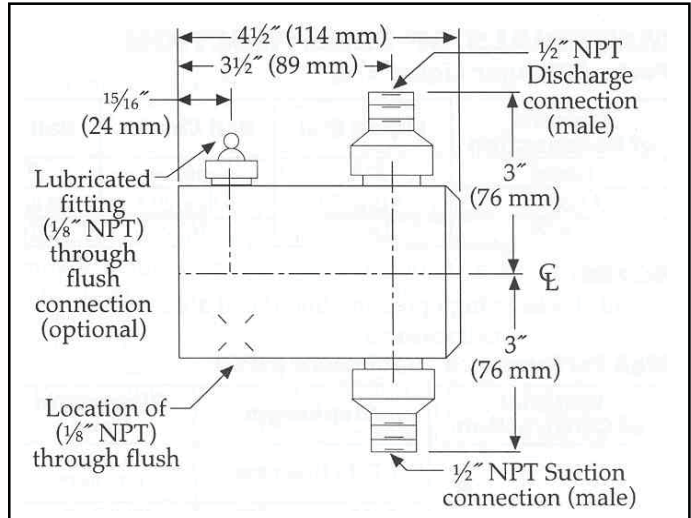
4½″ (114 mm)
3½″ (89 mm)
½″ NPT Discharge connection (male)
$\frac{15}{16}$″ (24 mm)
Lubricated fitting (⅛″ NPT) through flush connection (optional)
3″ (76 mm)
℄
3″ (76 mm)
Location of (⅛″ NPT) through flush
½″ NPT Suction connection (male)